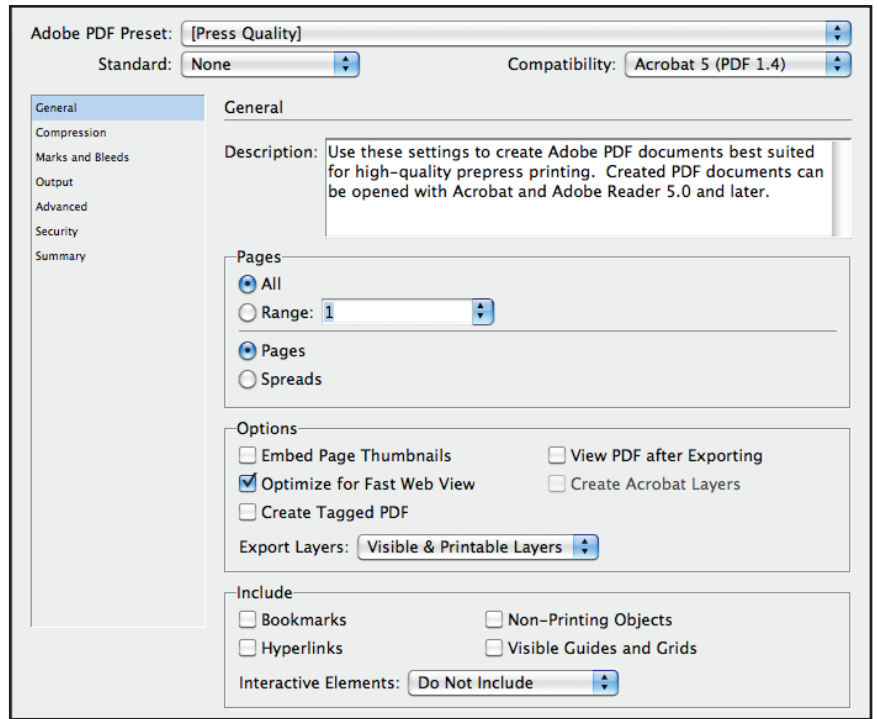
Adobe PDF Preset: [Press Quality]

Standard: None

Compatibility: Acrobat 5 (PDF 1.4)

General
Compression
Marks and Bleeds
Output
Advanced
Security
Summary

General

Description: Use these settings to create Adobe PDF documents best suited for high-quality prepress printing. Created PDF documents can be opened with Acrobat and Adobe Reader 5.0 and later.

Pages
All
Range: 1
Pages
Spreads

Options
Embed Page Thumbnails
View PDF after Exporting
Optimize for Fast Web View
Create Acrobat Layers
Create Tagged PDF
Export Layers: Visible & Printable Layers

Include
Bookmarks
Non-Printing Objects
Hyperlinks
Visible Guides and Grids
Interactive Elements: Do Not Include